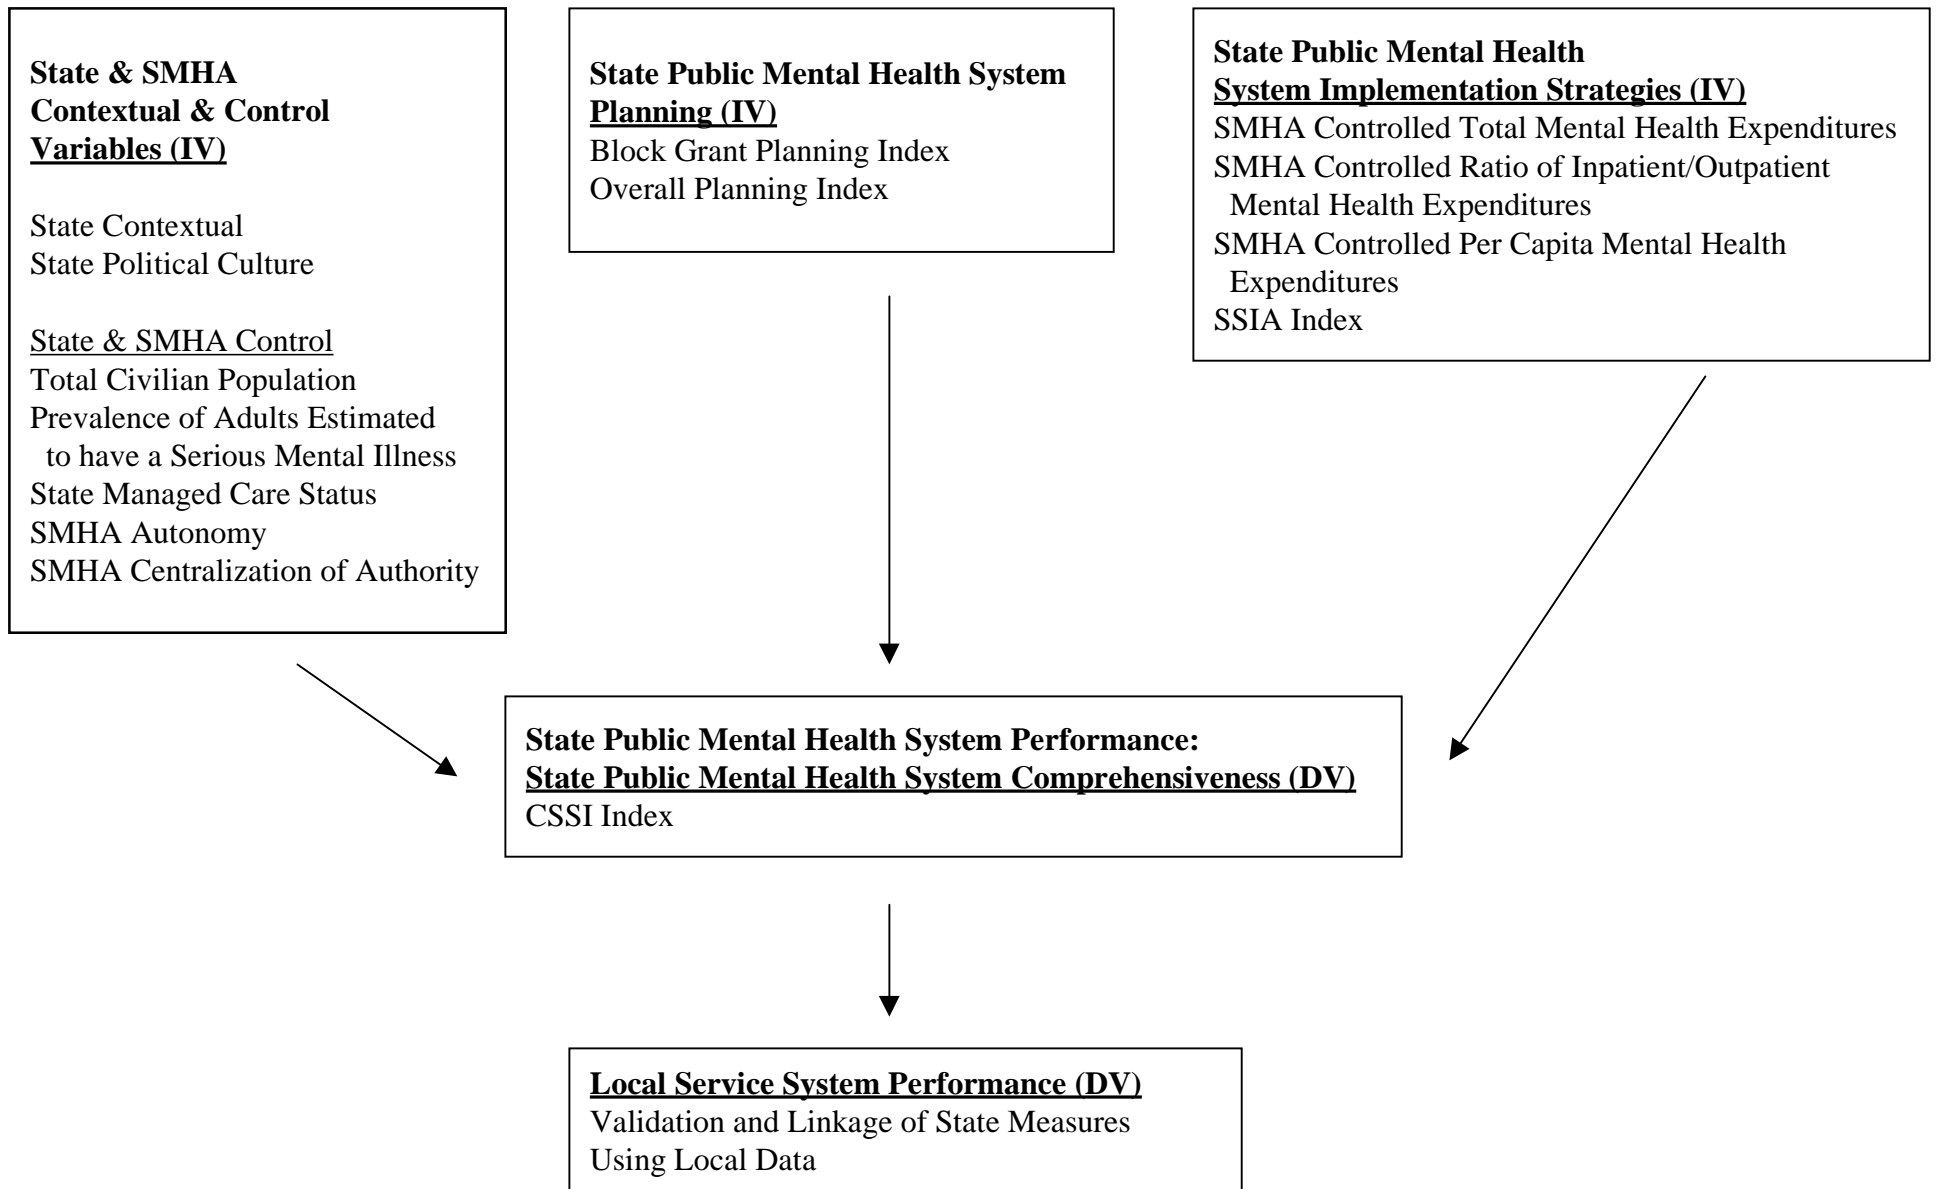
**State & SMHA Contextual & Control Variables (IV)**

State Contextual
State Political Culture

State & SMHA Control
Total Civilian Population
Prevalence of Adults Estimated to have a Serious Mental Illness
State Managed Care Status
SMHA Autonomy
SMHA Centralization of Authority

**State Public Mental Health System Planning (IV)**
Block Grant Planning Index
Overall Planning Index

**State Public Mental Health System Implementation Strategies (IV)**
SMHA Controlled Total Mental Health Expenditures
SMHA Controlled Ratio of Inpatient/Outpatient Mental Health Expenditures
SMHA Controlled Per Capita Mental Health Expenditures
SSIA Index

**State Public Mental Health System Performance: State Public Mental Health System Comprehensiveness (DV)**
CSSI Index

**Local Service System Performance (DV)**
Validation and Linkage of State Measures Using Local Data